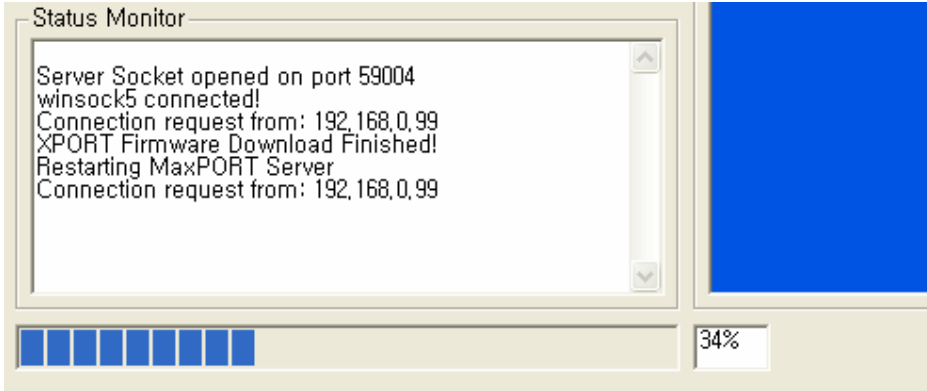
Status Monitor

Server Socket opened on port 59004
winsock5 connected!
Connection request from: 192,168,0,99
XPORT Firmware Download Finished!
Restarting MaxPORT Server
Connection request from: 192,168,0,99

34%